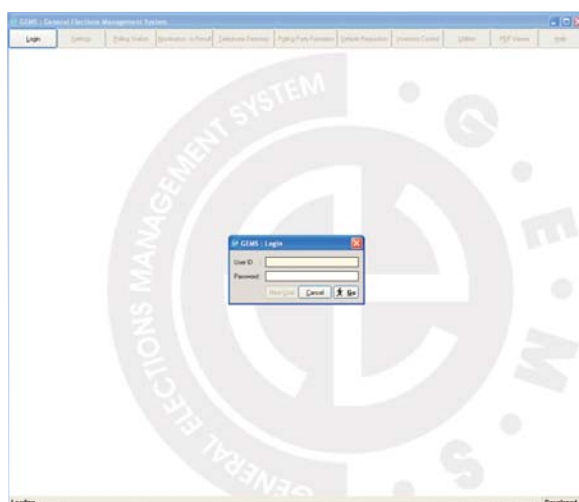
GEMS : General Elections Management System

Login | Settings | Polling Station | Nomination to Result | Database Backup | Polling Party Formation | Vehicle Requisition | Inventory Control | Utilities | PDF Viewer | Help

GENERAL ELECTIONS MANAGEMENT SYSTEM

G E M S

GEMS : Login

User ID :

Password :

New User | Cancel | Go

Loading... | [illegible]